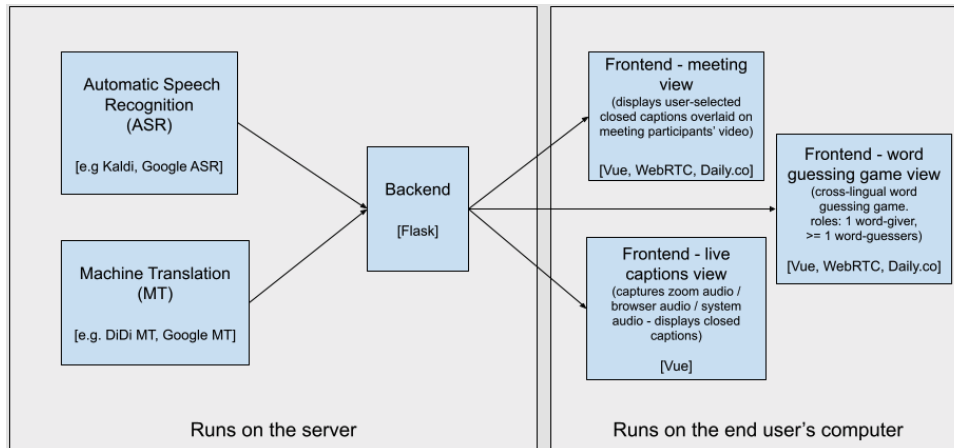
Automatic Speech Recognition (ASR)

[e.g Kaldi, Google ASR]

Machine Translation (MT)

[e.g. DiDi MT, Google MT]

Backend

[Flask]

Frontend - meeting view
(displays user-selected closed captions overlaid on meeting participants' video)

[Vue, WebRTC, Daily.co]

Frontend - word guessing game view
(cross-lingual word guessing game.
roles: 1 word-giver, >= 1 word-guessers)

[Vue, WebRTC, Daily.co]

Frontend - live captions view
(captures zoom audio / browser audio / system audio - displays closed captions)

[Vue]

Runs on the server

Runs on the end user's computer